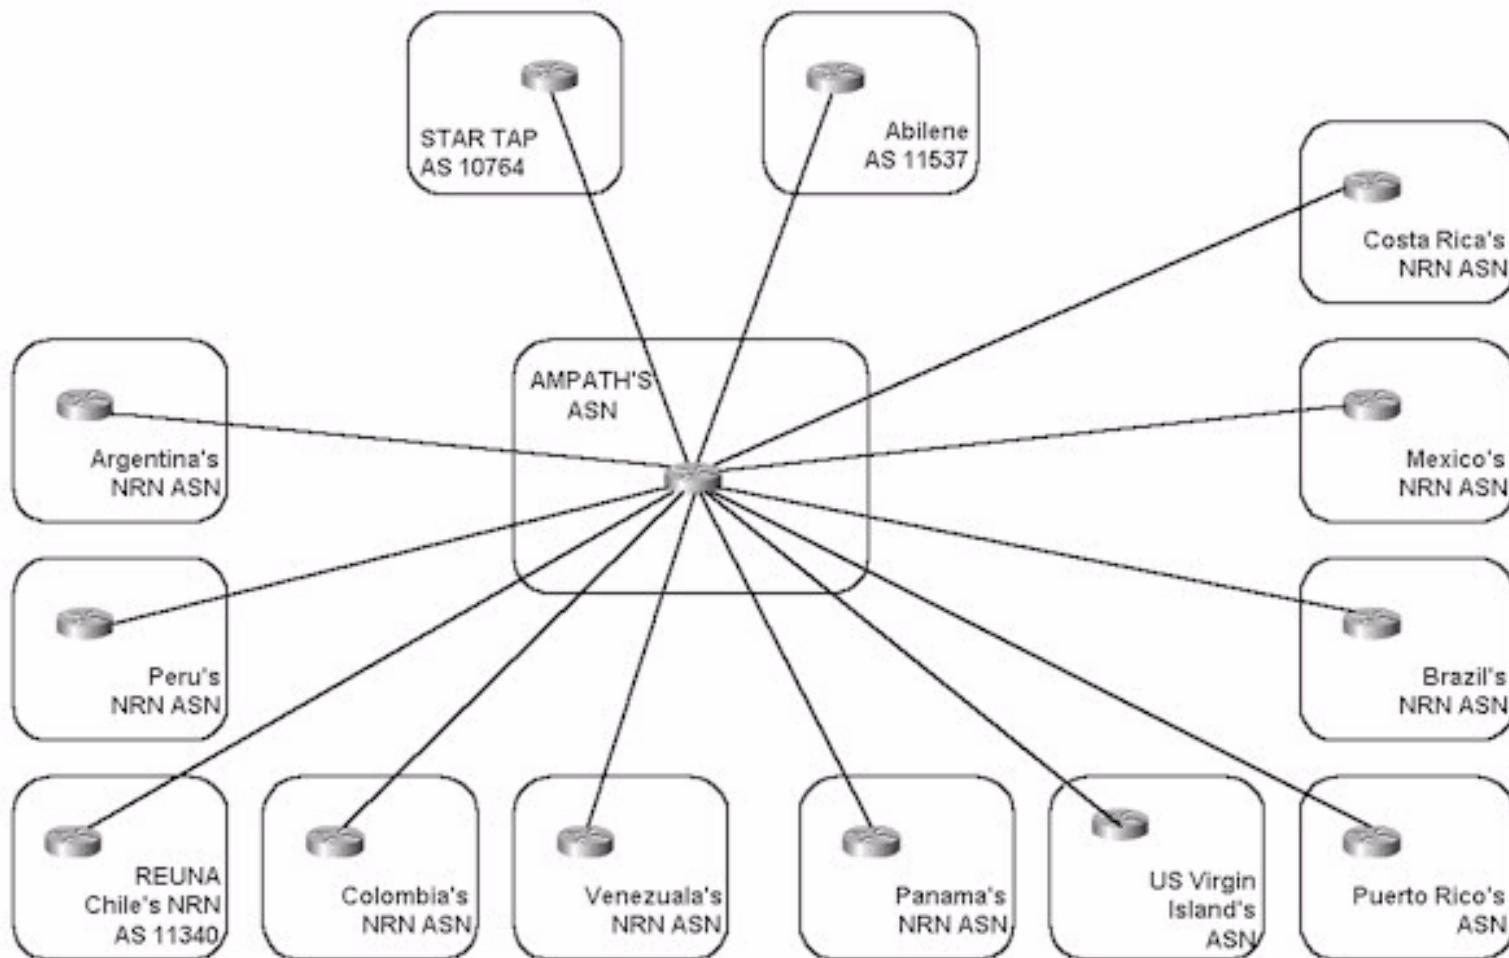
STAR TAP
AS 10764

Abilene
AS 11537

Costa Rica's
NRN ASN

AMPATH'S
ASN

Argentina's
NRN ASN

Mexico's
NRN ASN

Peru's
NRN ASN

Brazil's
NRN ASN

REUNA
Chile's NRN
AS 11340

Colombia's
NRN ASN

Venezuala's
NRN ASN

Panama's
NRN ASN

US Virgin
Island's
ASN

Puerto Rico's
ASN